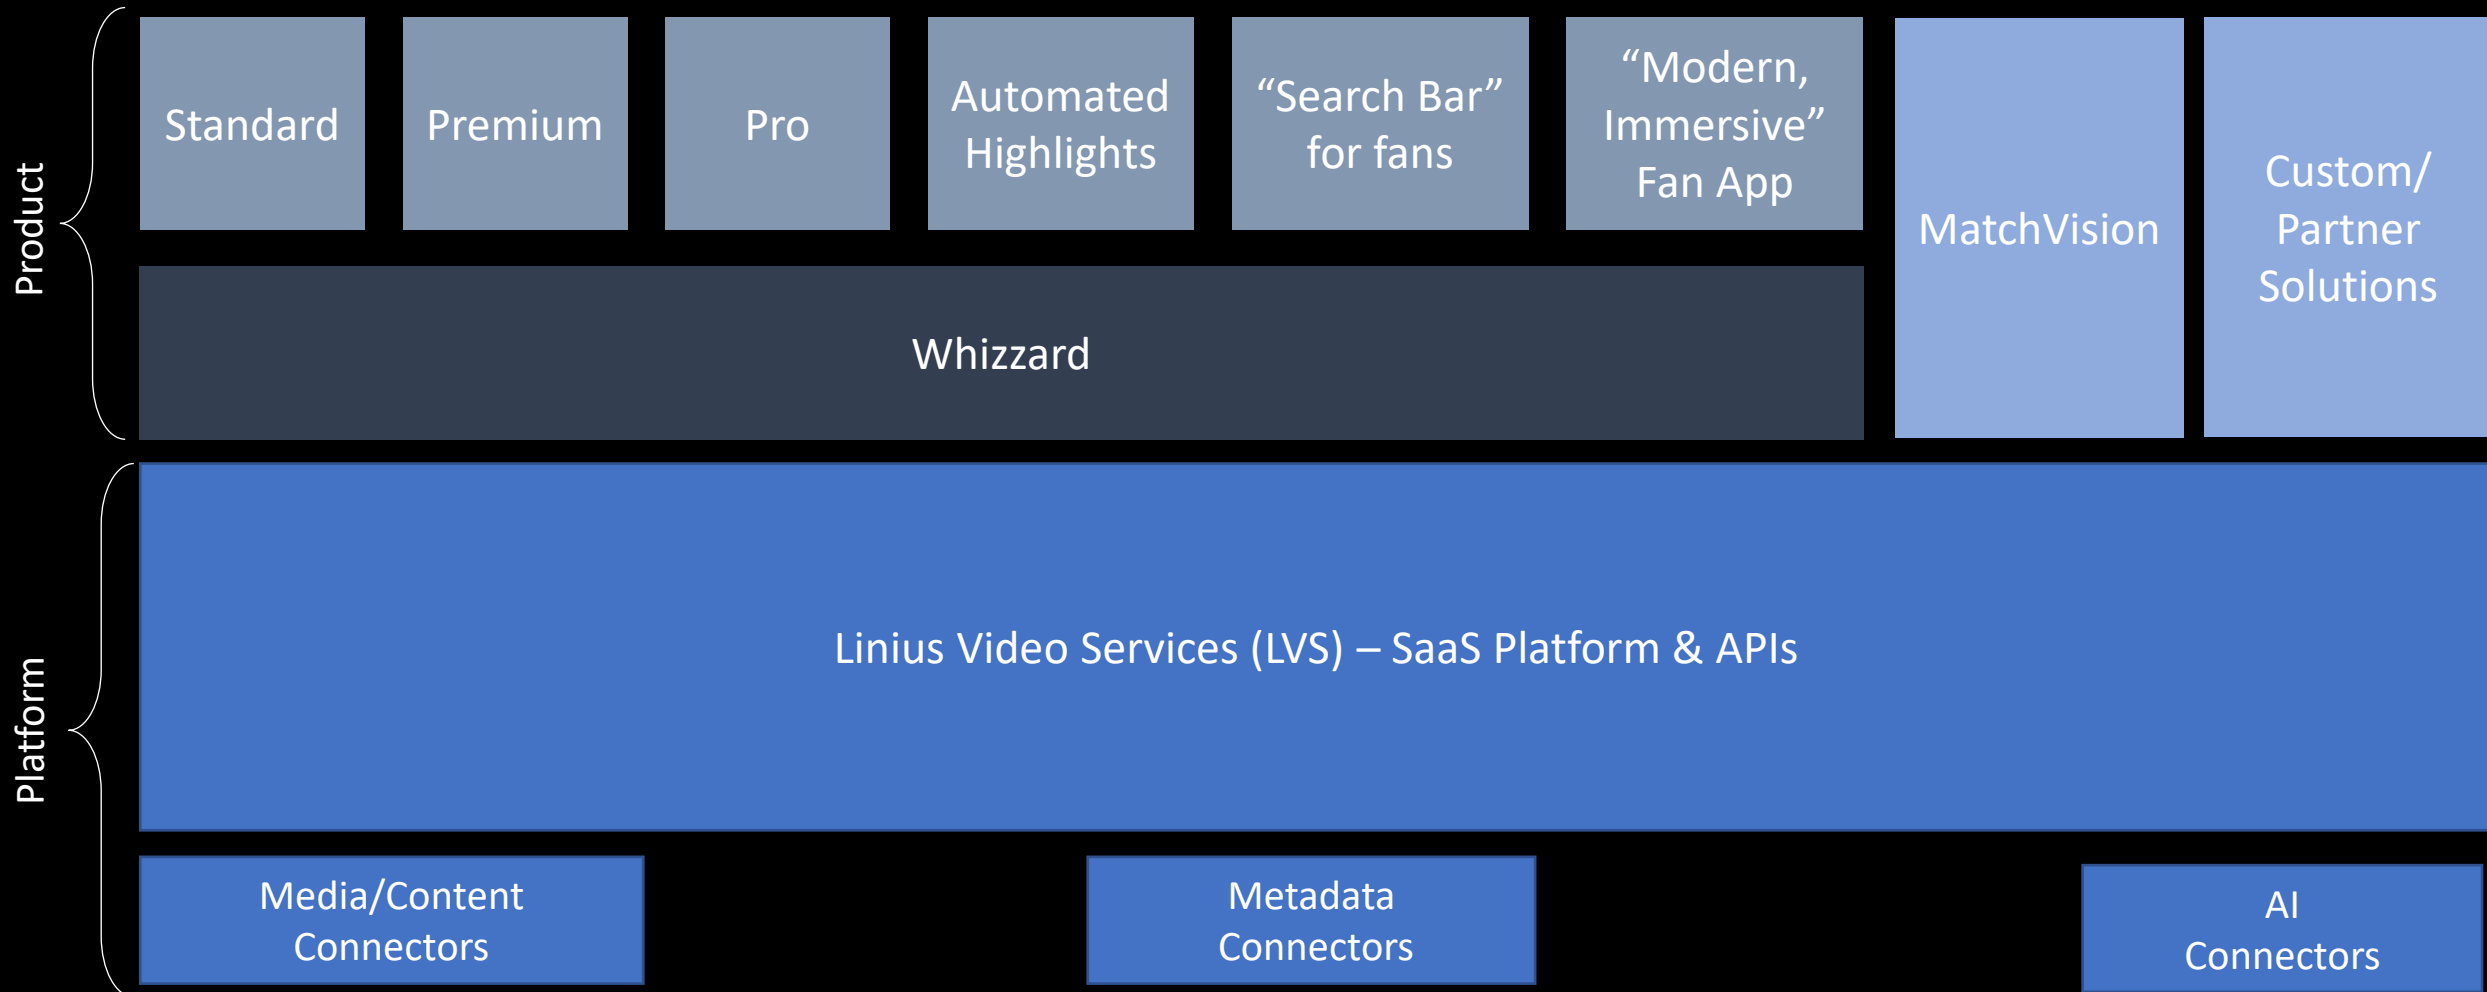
Product

Standard

Premium

Pro

Automated Highlights

“Search Bar” for fans

“Modern, Immersive” Fan App

MatchVision

Custom/ Partner Solutions

Whizzard

Platform

Linius Video Services (LVS) – SaaS Platform & APIs

Media/Content Connectors

Metadata Connectors

AI Connectors